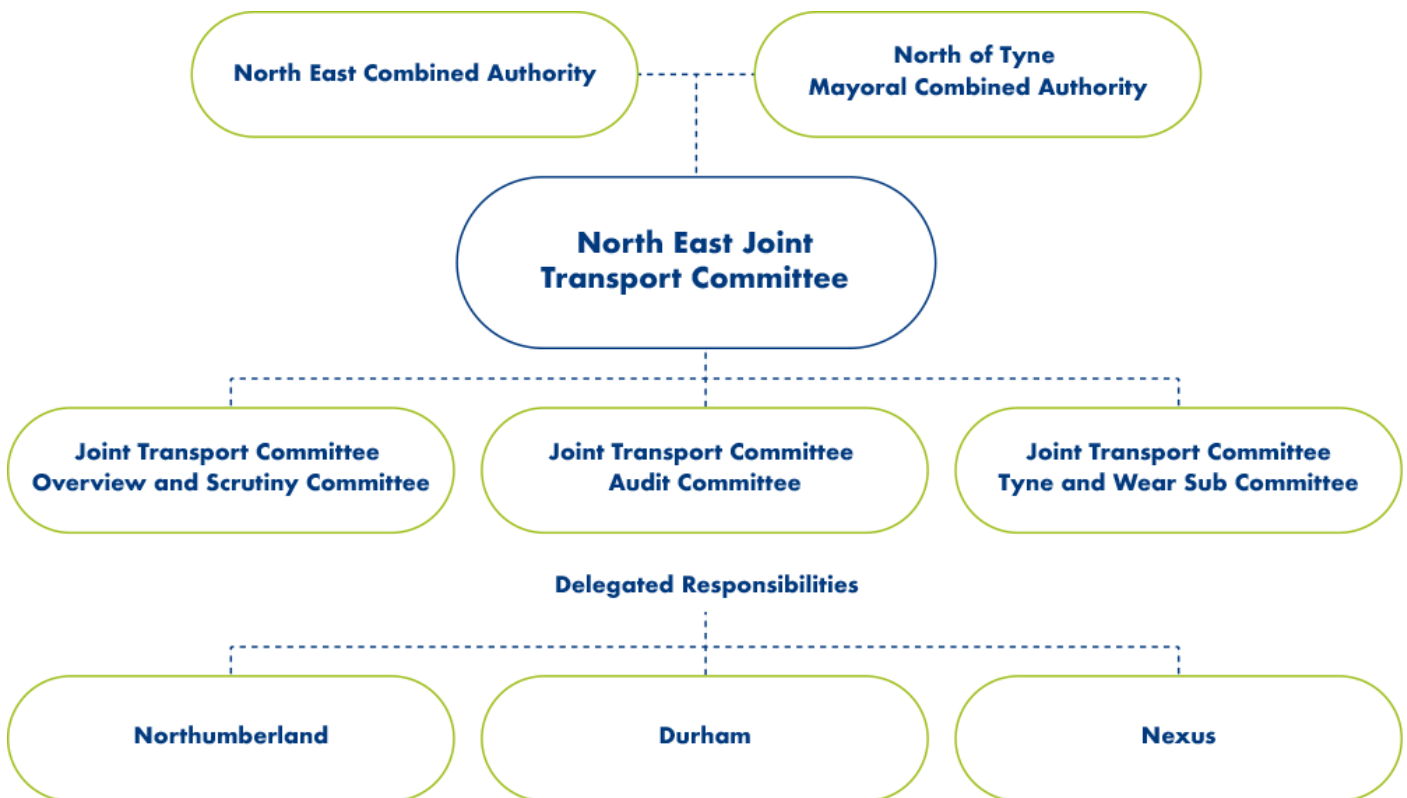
North East Combined Authority

North of Tyne
Mayoral Combined Authority

North East Joint
Transport Committee

Joint Transport Committee
Overview and Scrutiny Committee

Joint Transport Committee
Audit Committee

Joint Transport Committee
Tyne and Wear Sub Committee

Delegated Responsibilities

Northumberland

Durham

Nexus